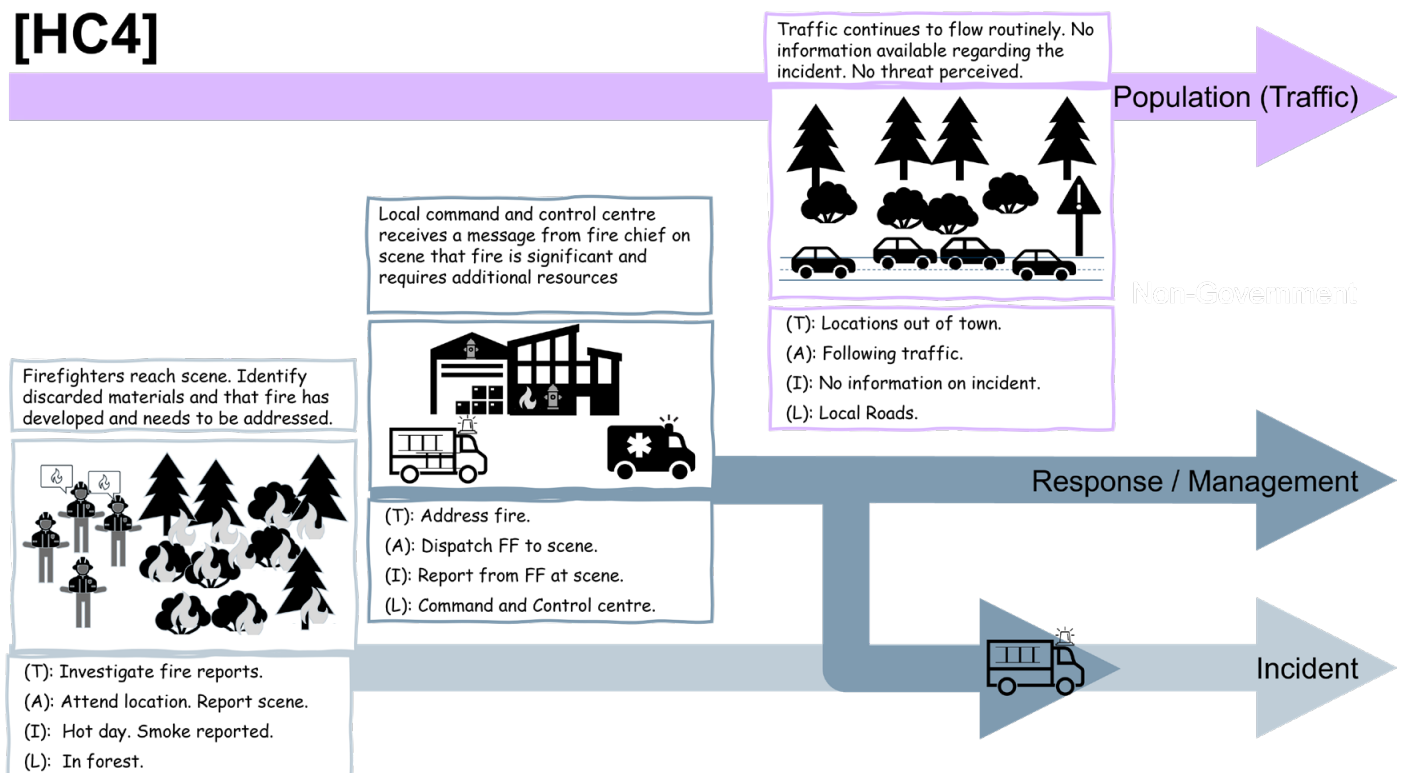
[HC4]

Traffic continues to flow routinely. No information available regarding the incident. No threat perceived.

Population (Traffic)

Non-Government

(T): Locations out of town.
(A): Following traffic.
(I): No information on incident.
(L): Local Roads.

Local command and control centre receives a message from fire chief on scene that fire is significant and requires additional resources

(T): Address fire.
(A): Dispatch FF to scene.
(I): Report from FF at scene.
(L): Command and Control centre.

Response / Management

Firefighters reach scene. Identify discarded materials and that fire has developed and needs to be addressed.

(T): Investigate fire reports.
(A): Attend location. Report scene.
(I): Hot day. Smoke reported.
(L): In forest.

Incident